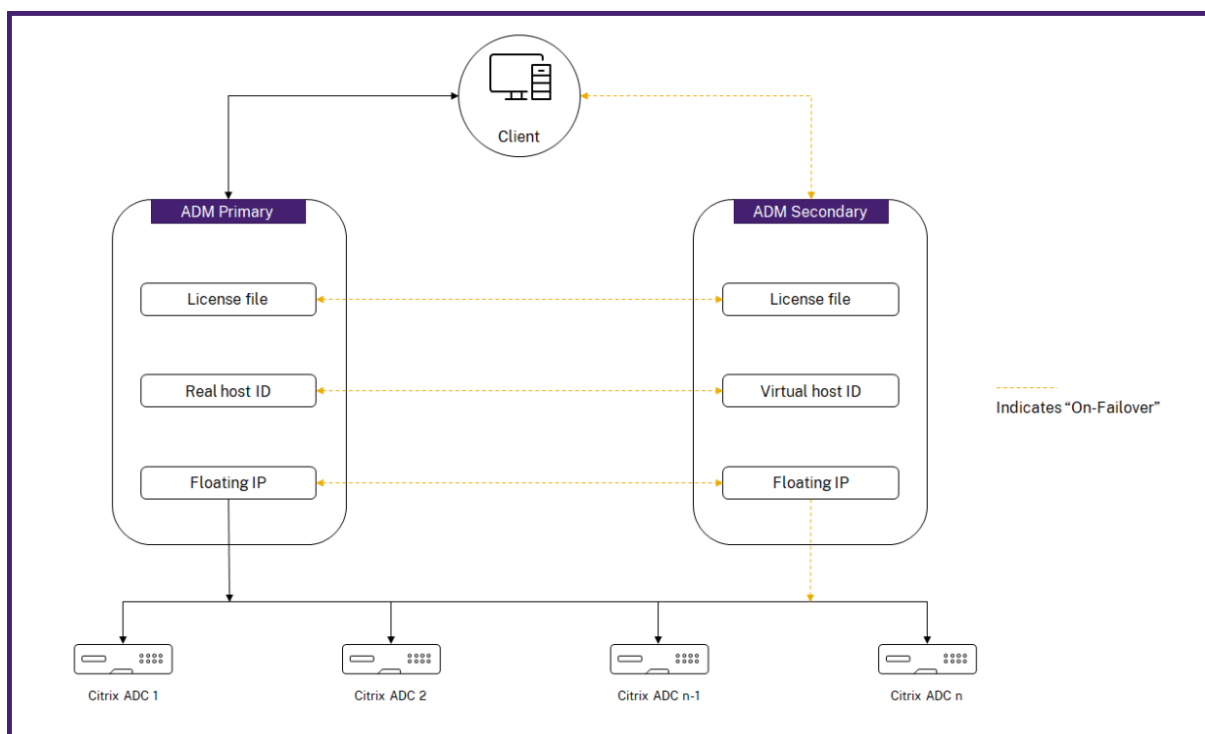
Client

ADM Primary

License file

Real host ID

Floating IP

ADM Secondary

License file

Virtual host ID

Floating IP

Indicates “On-Failover”

Citrix ADC 1

Citrix ADC 2

Citrix ADC n-1

Citrix ADC n